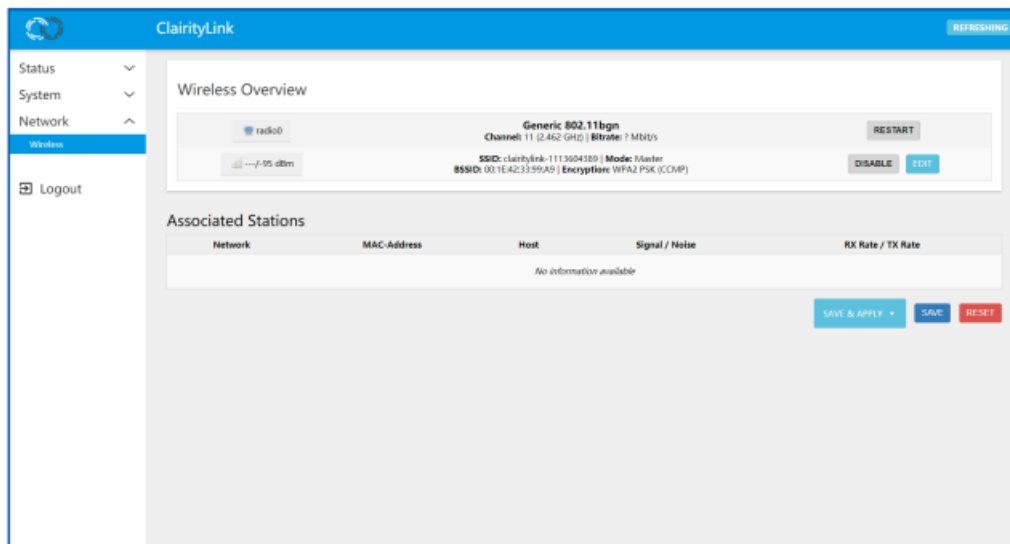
ClairityLink

REFRESHING

Status
System
Network
Wireless

Logout

Wireless Overview

radio0

Generic 802.11bgn
Channel: 11 (2.462 GHz) | Bitrate: ? Mbit/s

RESTART

---/-95 dBm

SSID: clairitylink-1113604389 | Mode: Master
BSSID: 00:1E:42:33:99:A9 | Encryption: WPA2 PSK (CCMP)

DISABLE

EDIT

Associated Stations

| Network | MAC-Address | Host | Signal / Noise | RX Rate / TX Rate |
|---|---|---|---|---|
| | | No information available | | |

SAVE & APPLY

SAVE

RESET